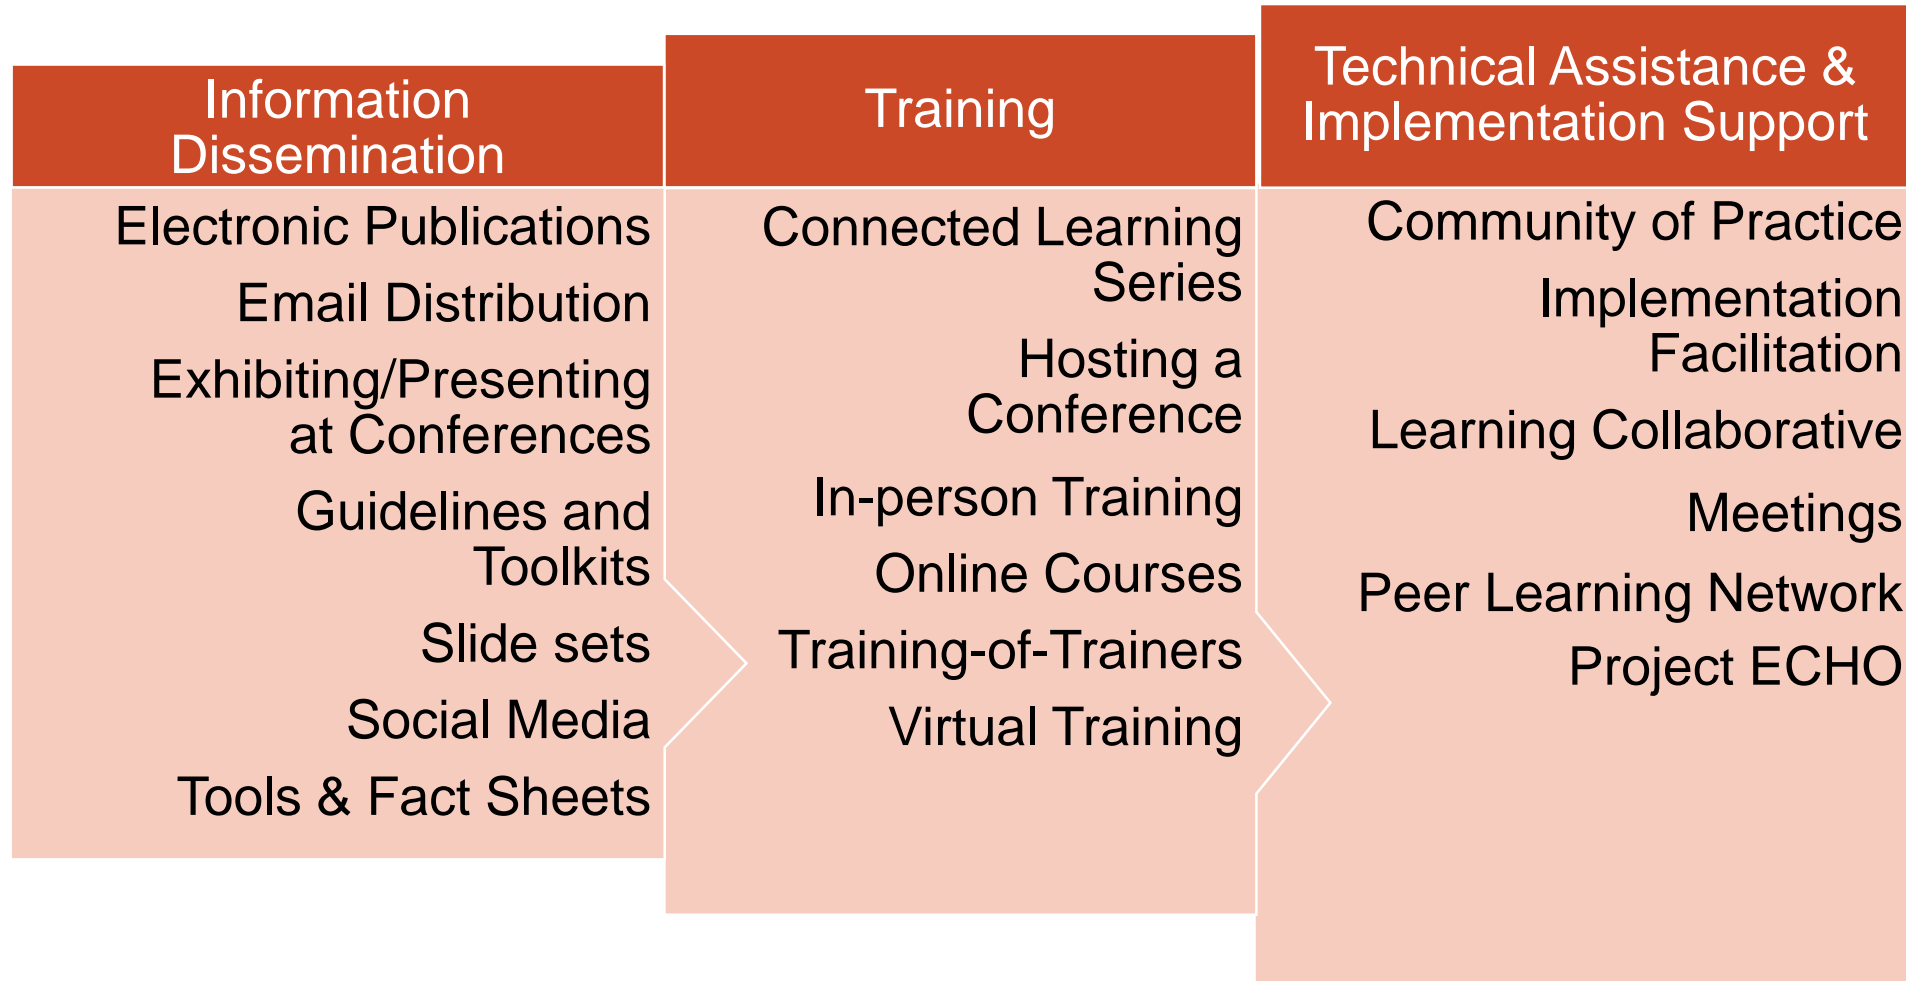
Information Dissemination

Electronic Publications

Email Distribution

Exhibiting/Presenting at Conferences

Guidelines and Toolkits

Slide sets

Social Media

Tools & Fact Sheets

Training

Connected Learning Series

Hosting a Conference

In-person Training

Online Courses

Training-of-Trainers

Virtual Training

Technical Assistance & Implementation Support

Community of Practice

Implementation Facilitation

Learning Collaborative

Meetings

Peer Learning Network

Project ECHO